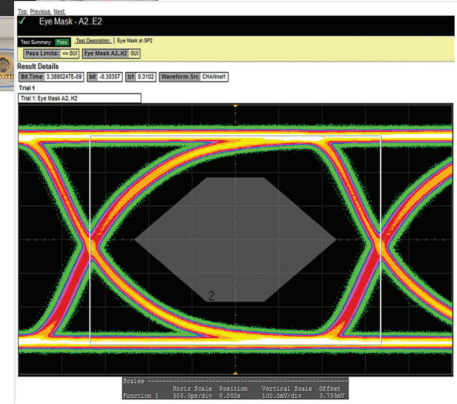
Top Previous Next

✓ Eye Mask - A2..E2

Test Summary: Pass Test Description: Eye Mask at SP2

Pass Limits: <= 0UI Eye Mask A2..H2 0UI

Result Details

Bit Time 3.3890247E-09 b0 -0.30357 b1 0.3102 Waveform Src CHANnel1

Trial 1

Trial 1: Eye Mask A2..H2

2

Scales
Horiz Scale Position Vertical Scale Offset
Function 1 508.0ps/div 0.000s 100.0mV/div 3.735mV